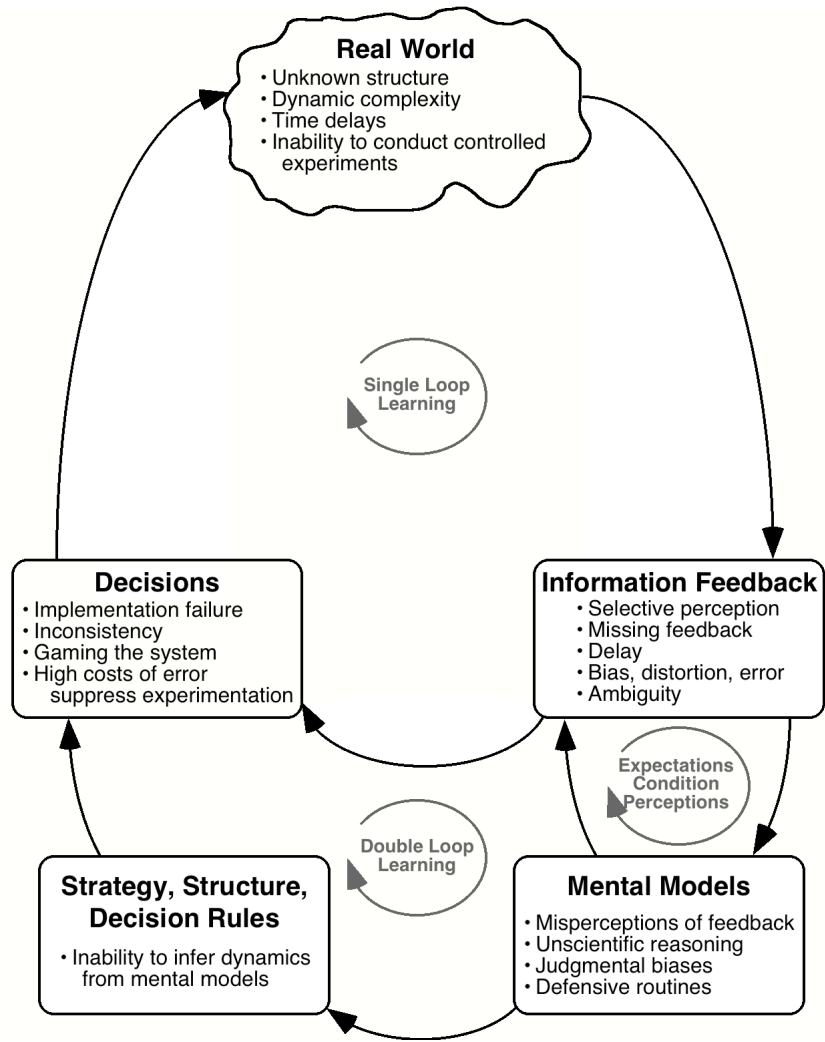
Real World
• Unknown structure
• Dynamic complexity
• Time delays
• Inability to conduct controlled experiments

Single Loop Learning

Decisions
• Implementation failure
• Inconsistency
• Gaming the system
• High costs of error suppress experimentation

Information Feedback
• Selective perception
• Missing feedback
• Delay
• Bias, distortion, error
• Ambiguity

Expectations Condition Perceptions

Double Loop Learning

Strategy, Structure, Decision Rules
• Inability to infer dynamics from mental models

Mental Models
• Misperceptions of feedback
• Unscientific reasoning
• Judgmental biases
• Defensive routines